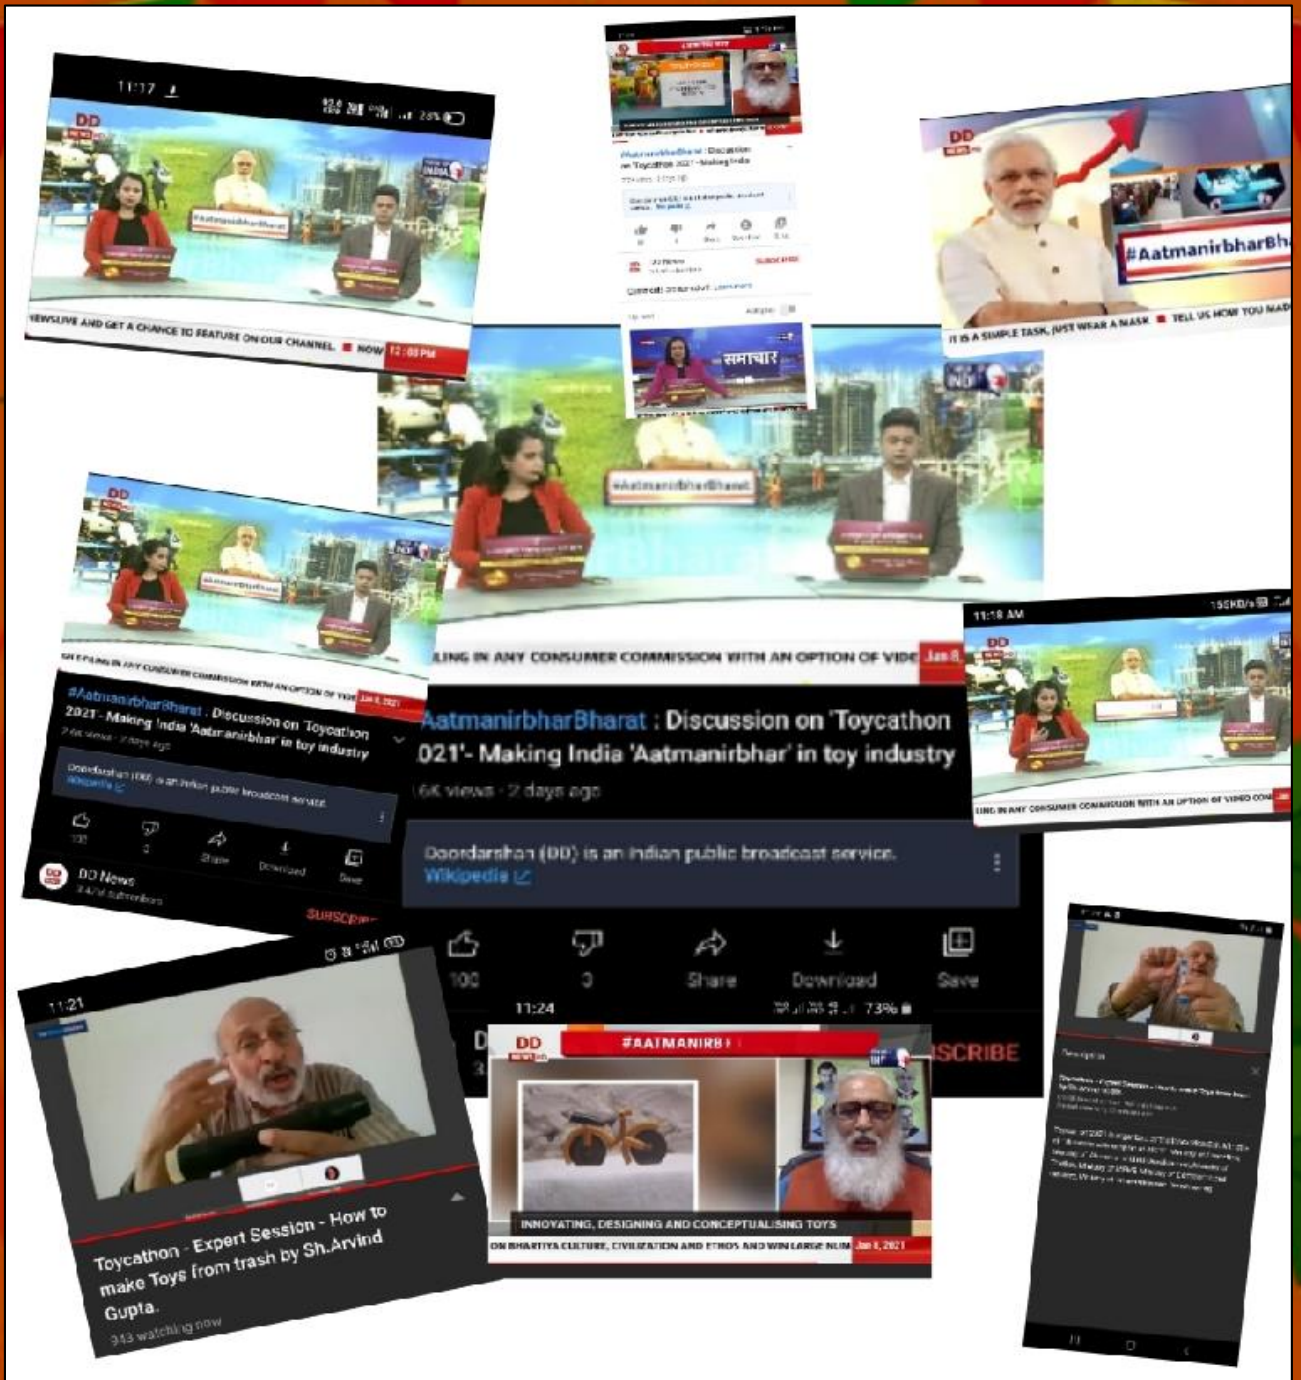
11:17

DD NEWS

#AatmanirbharBharat

NEWSLIVE AND GET A CHANCE TO FEATURE ON OUR CHANNEL ■ NOW 12:00 PM

#AatmanirbharBharat : Discussion on 'Toycathon 2021'- Making India

समाचार

DD NEWS

#AatmanirbharBha

IT IS A SIMPLE TASK, JUST WEAR A MASK ■ TELL US HOW YOU MAD

#AatmanirbharBharat

LING IN ANY CONSUMER COMMISSION WITH AN OPTION OF VIDE Jan 8

AatmanirbharBharat : Discussion on 'Toycathon 2021'- Making India 'Aatmanirbhar' in toy industry

6K views · 2 days ago

Doordarshan (DD) is an Indian public broadcast service. Wikipedia

100 0 Share Download Save

SCRIBE

#AatmanirbharBharat : Discussion on Toycathon 2021 - Making India 'Aatmanirbhar' in toy industry

2.6K views · 2 days ago

Doordarshan (DD) is an Indian public broadcast service. Wikipedia

100 0 Share Download Save

DD News

SUBSCRIBE

11:18 AM

LING IN ANY CONSUMER COMMISSION WITH AN OPTION OF VIDEO CON

11:21

Toycathon - Expert Session - How to make Toys from trash by Sh.Arvind Gupta.

343 watching now

11:24

73%

DD NEWS

#AATMANIRBH

INNOVATING, DESIGNING AND CONCEPTUALISING TOYS

ON BHARTIYA CULTURE, CIVILIZATION AND ETHOS AND WIN LARGE NUM Jan 8, 2021

Description

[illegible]